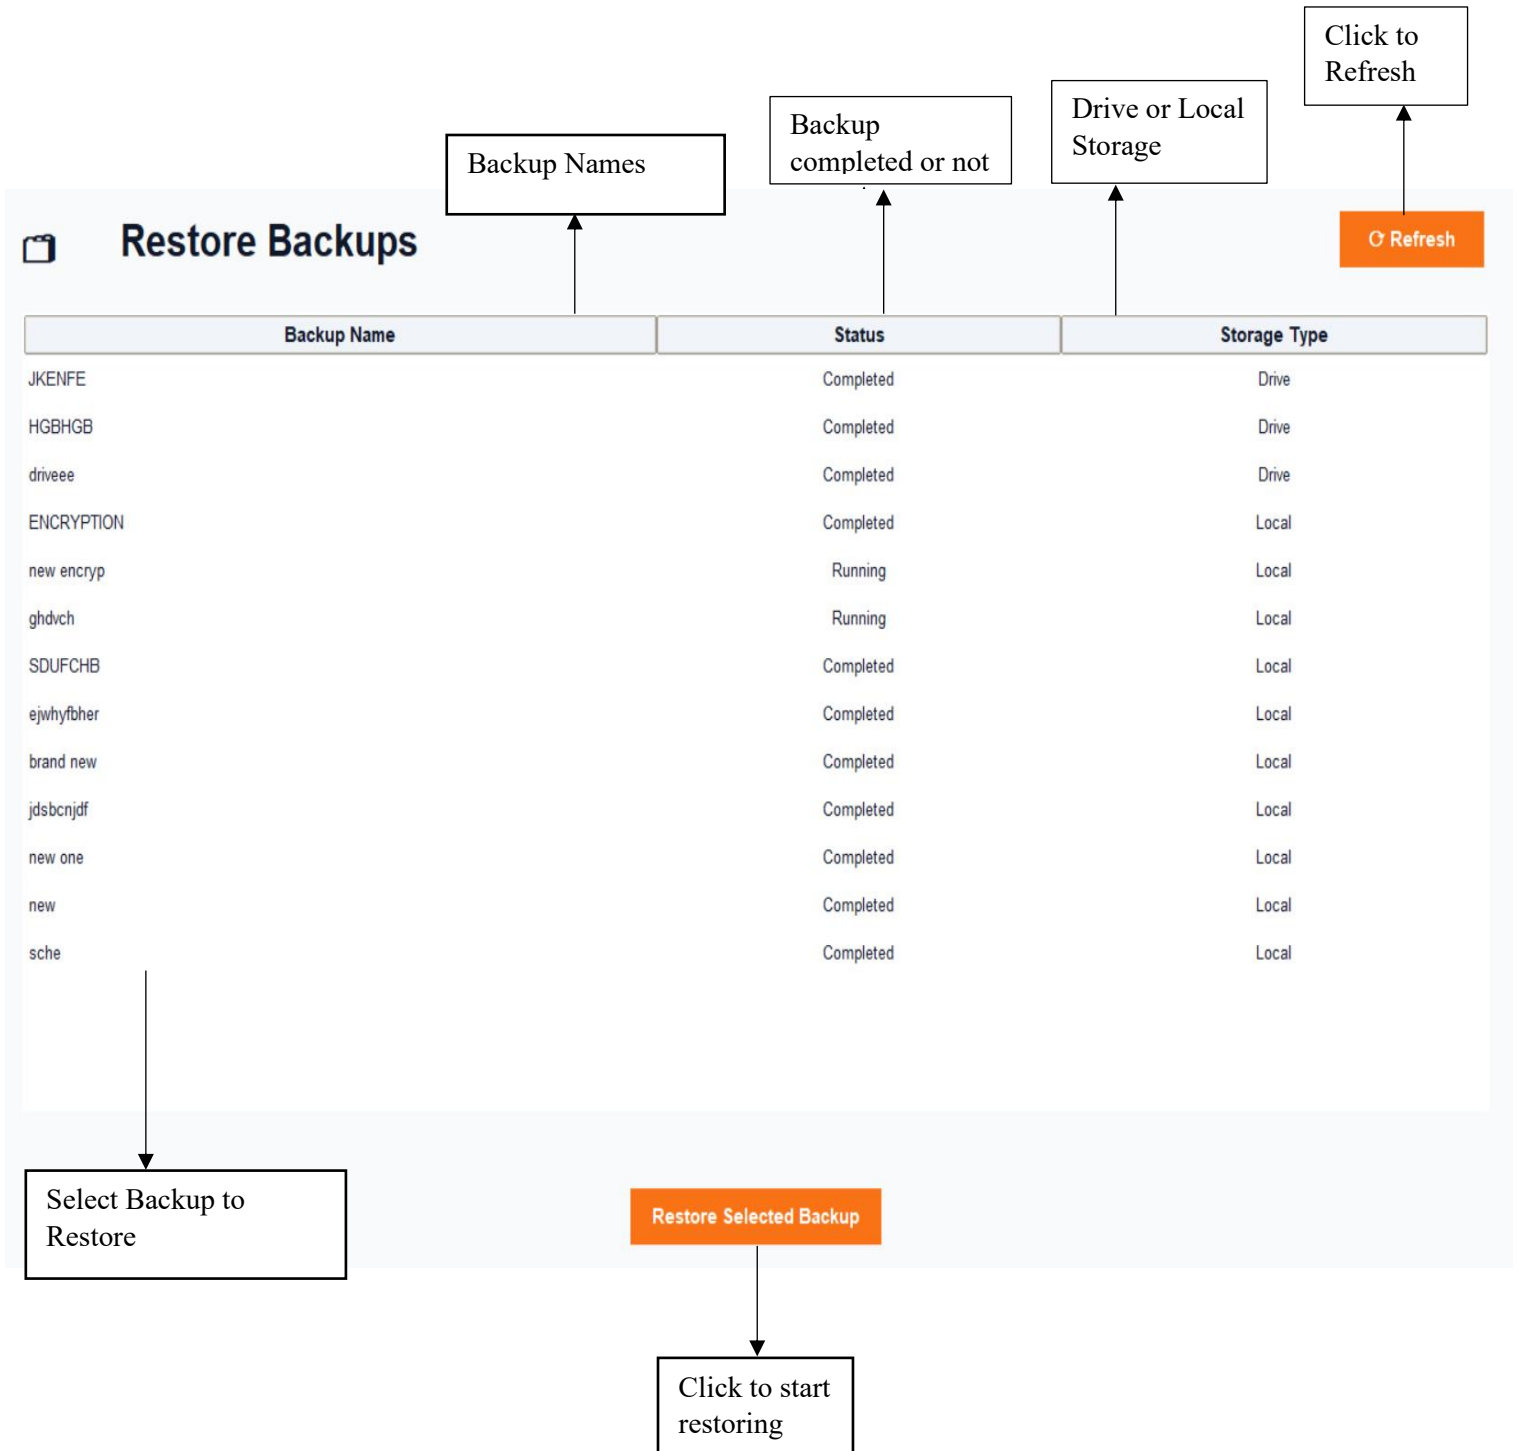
Click to Refresh

Drive or Local Storage

Backup completed or not

Backup Names

Restore Backups

Refresh

| Backup Name | Status | Storage Type |
|---|---|---|
| JKENFE | Completed | Drive |
| HGBHGB | Completed | Drive |
| driveee | Completed | Drive |
| ENCRYPTION | Completed | Local |
| new encryp | Running | Local |
| ghdvch | Running | Local |
| SDUFCHB | Completed | Local |
| ejwhyfbher | Completed | Local |
| brand new | Completed | Local |
| jdsbcnjdf | Completed | Local |
| new one | Completed | Local |
| new | Completed | Local |
| sche | Completed | Local |

Select Backup to Restore

Restore Selected Backup

Click to start restoring